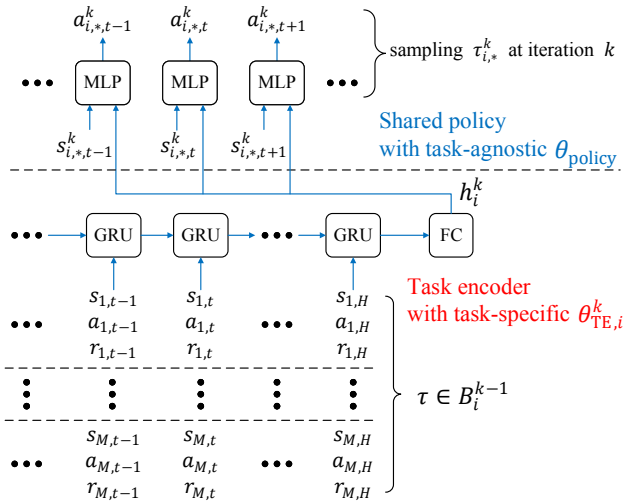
$a_{i,*,t-1}^{k}$ $a_{i,*,t}^{k}$ $a_{i,*,t+1}^{k}$

••• MLP MLP MLP •••

sampling $\tau_{i,*}^{k}$ at iteration $k$

$s_{i,*,t-1}^{k}$ $s_{i,*,t}^{k}$ $s_{i,*,t+1}^{k}$

Shared policy with task-agnostic $\theta_{\text{policy}}$

$h_i^k$

••• GRU GRU ••• GRU FC

Task encoder with task-specific $\theta_{\text{TE},i}^{k}$

••• $s_{1,t-1}$ $a_{1,t-1}$ $r_{1,t-1}$ $s_{1,t}$ $a_{1,t}$ $r_{1,t}$ ••• $s_{1,H}$ $a_{1,H}$ $r_{1,H}$

$\tau \in B_i^{k-1}$

••• $s_{M,t-1}$ $a_{M,t-1}$ $r_{M,t-1}$ $s_{M,t}$ $a_{M,t}$ $r_{M,t}$ ••• $s_{M,H}$ $a_{M,H}$ $r_{M,H}$